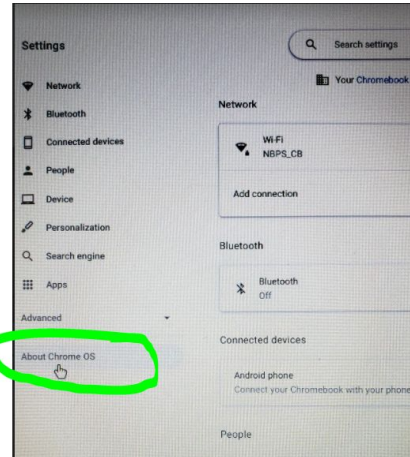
Settings

Search settings

Your Chromebook

Network
Bluetooth
Connected devices
People
Device
Personalization
Search engine
Apps

Advanced

About Chrome OS

Network

Wi-Fi
NBPS_CB

Add connection

Bluetooth

Bluetooth
Off

Connected devices

Android phone
Connect your Chromebook with your phone

People